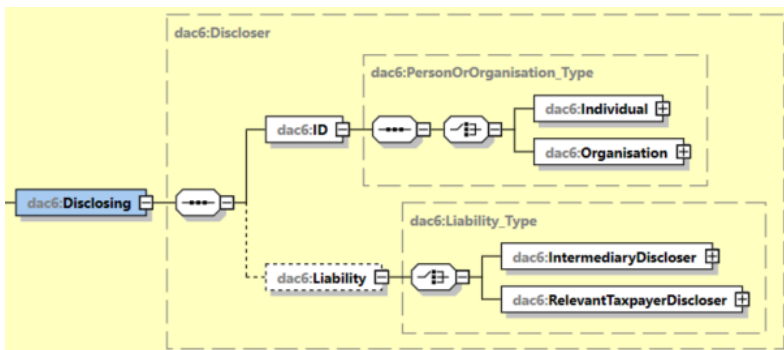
dac6:Discloser

dac6:PersonOrOrganisation_Type

dac6:Individual

dac6:ID

dac6:Organisation

dac6:Disclosing

dac6:Liability_Type

dac6:IntermediaryDiscloser

dac6:Liability

dac6:RelevantTaxpayerDiscloser